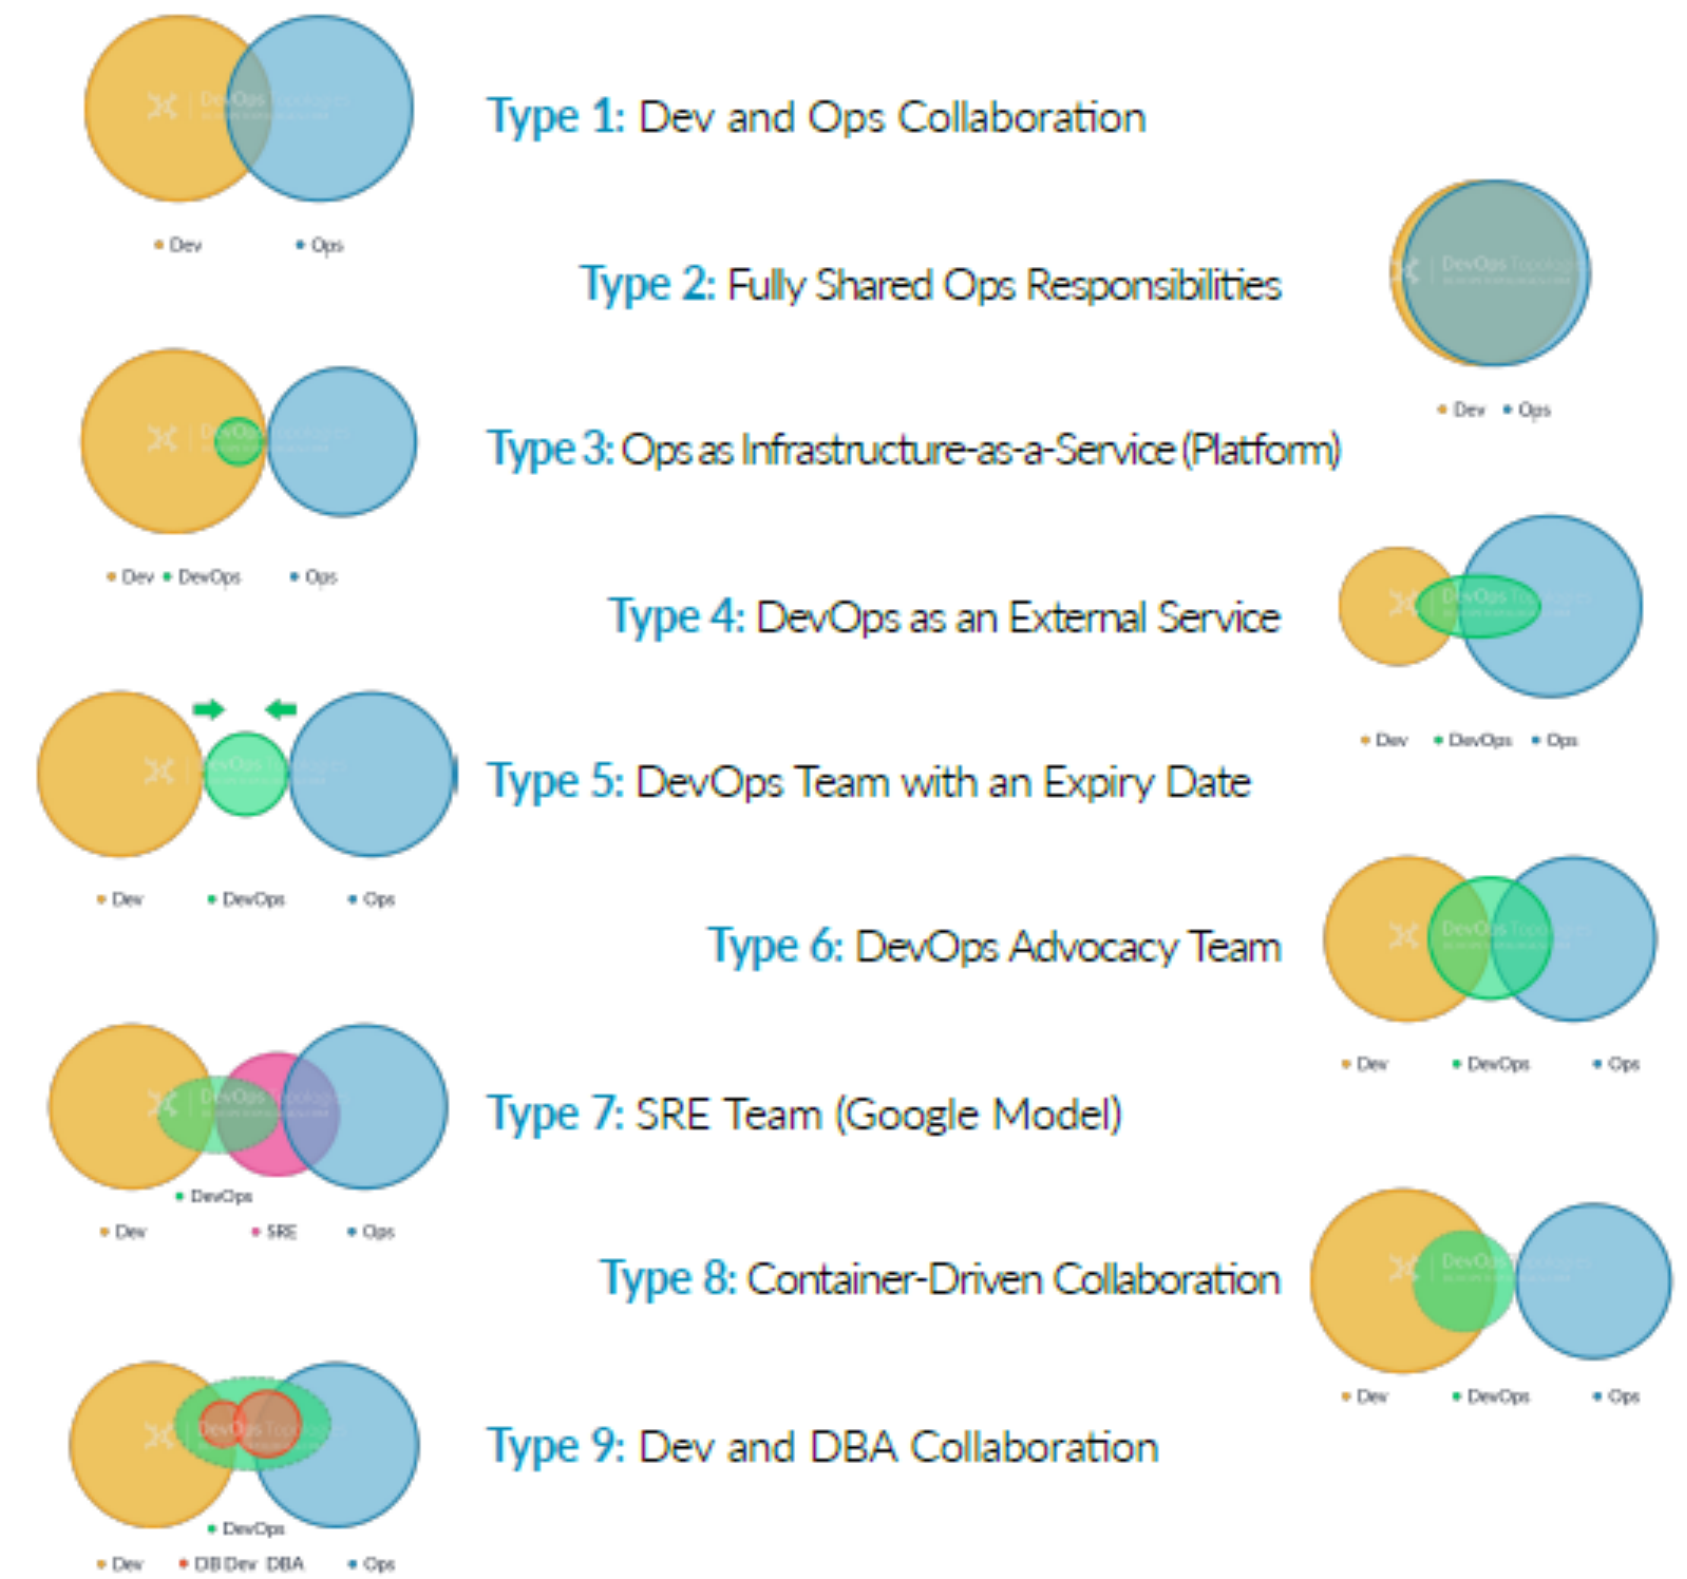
• Dev • Ops

Type 1: Dev and Ops Collaboration

Type 2: Fully Shared Ops Responsibilities

• Dev • Ops

• Dev • DevOps • Ops

Type 3: Ops as Infrastructure-as-a-Service (Platform)

Type 4: DevOps as an External Service

• Dev • DevOps • Ops

• Dev • DevOps • Ops

Type 5: DevOps Team with an Expiry Date

Type 6: DevOps Advocacy Team

• Dev • DevOps • Ops

• DevOps
• Dev • SRE • Ops

Type 7: SRE Team (Google Model)

Type 8: Container-Driven Collaboration

• Dev • DevOps • Ops

• DevOps
• Dev • DB Dev DBA • Ops

Type 9: Dev and DBA Collaboration